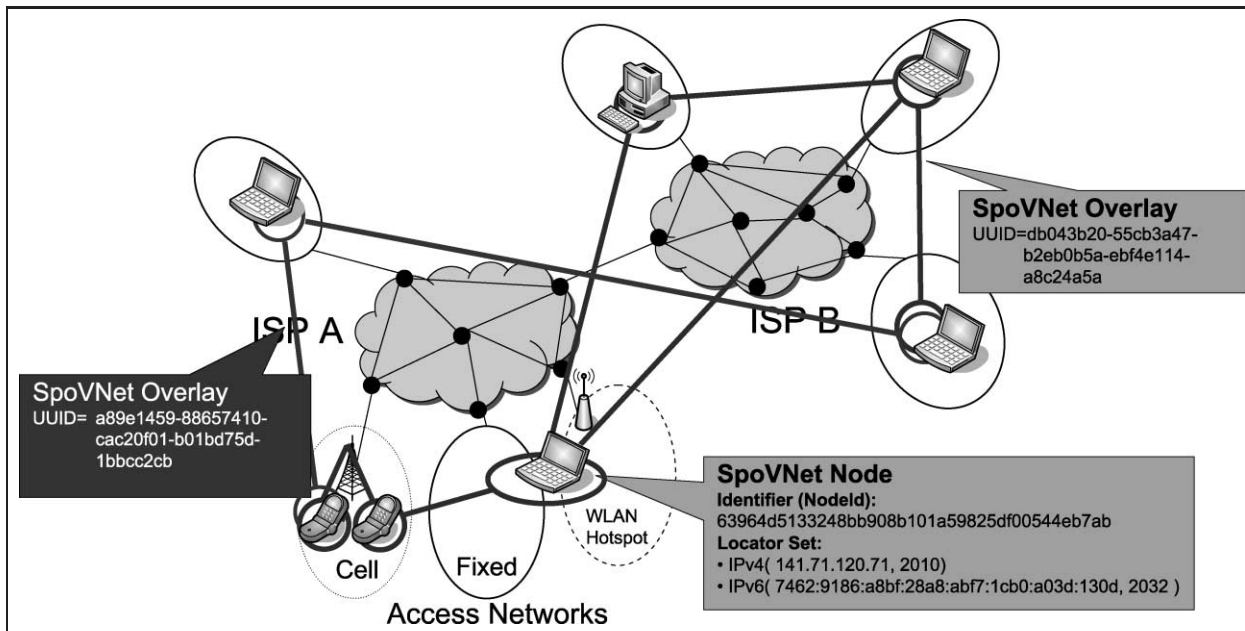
SpoVNet Overlay
UUID=db043b20-55cb3a47-b2eb0b5a-ebf4e114-a8c24a5a

ISP A

ISP B

SpoVNet Overlay
UUID= a89e1459-88657410-cac20f01-b01bd75d-1bbcc2cb

SpoVNet Node
Identifier (NodeId):
63964d5133248bb908b101a59825df00544eb7ab
Locator Set:
• IPv4( 141.71.120.71, 2010)
• IPv6( 7462:9186:a8bf:28a8:abf7:1cb0:a03d:130d, 2032 )

WLAN Hotspot

Cell

Fixed

Access Networks